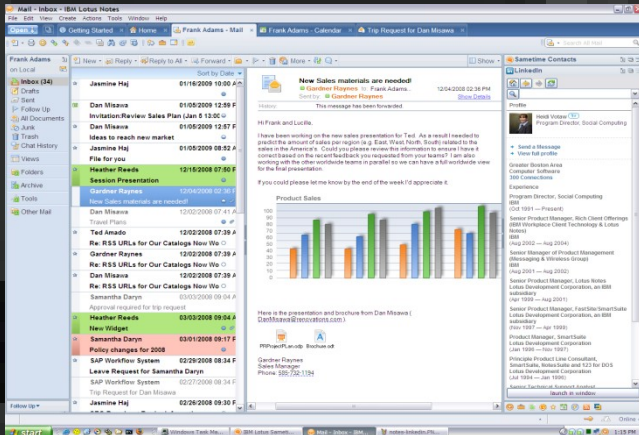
Mail - Inbox - IBM Lotus Notes

File Edit View Create Actions Tools Window Help

Open | Getting Started | Home | Frank Adams - Mail | Frank Adams - Calendar | Trip Request for Dan Misawa

Search All Mail

Frank Adams on Local

Inbox (34)
Drafts
Sent
Follow Up
All Documents
Junk
Trash
Chat History

Views
Folders
Archive
Tools
Other Mail

Follow Up

New | Reply | Reply to All | Forward | More | Show

Sort by: Date

Jasmine Haj 01/16/2009 10:09 PM
Dan Misawa 01/15/2009 12:59 PM
Invitation:Review Sales Plan (Jan 5 13:00
Jasmine Haj 01/15/2009 10:15 AM
Ideas to reach new market
Jasmine Haj 01/15/2009 08:52 AM
File for you
Heather Reeds 12/15/2008 07:50 PM
Session Presentation
Gardner Raynes 12/04/2008 02:36 PM
New Sales materials are needed!
Jasmine Haj 12/04/2008 07:41 AM
Travel Plans
Ted Amado 11/10/2008 10:33 AM
Re: RSS URLs for Our Catalogs Now Wo
Gardner Raynes 11/10/2008 10:33 AM
Re: RSS URLs for Our Catalogs Now Wo
Gardner Raynes 11/10/2008 10:33 AM
Re: RSS URLs for Our Catalogs Now Wo
Samantha Daryn 10/10/2008 03:33 PM
Approval request for trip request
Heather Reeds 03/03/2008 09:04 AM
New Widget
Samantha Daryn 03/01/2008 01:38 PM
Policy changes for 2008
SAP Workflow System 02/29/2008 03:33 PM
Leave Request for Samantha Daryn
SAP Workflow System 02/29/2008 03:33 PM
Trip Request for Dan Misawa

New Sales materials are needed!
Gardner Raynes to Frank Adams 12/04/2008 02:36 PM
Sent by: Gardner Raynes Show Details
History This message has been forwarded.

Hi Frank and Lucille,

I have been working on the new sales presentation for Ted. As a result I needed to predict the amount of sales per region (e.g. East, West, North, South) related to the sales in the America's. Could you please review the information to ensure I have it correct based on the recent feedback you requested from your teams? I am also working with the other worldwide teams in parallel so we can have a full worldwide view for the final presentation.

If you could please let me know by the end of the week I'd appreciate it.

Product Sales

Here is the presentation and brochure from Dan Misawa ( DanMisawa@renovations.com ).

FRProjectPlan.odp Brochure.odt

Gardner Raynes
Sales Manager
Phone: 585-732-1194

Sametime Contacts

LinkedIn

Profile

Heidi Votaw
Program Director, Social Computing

Send a Message
View full profile

Greater Boston Area
Computer Software
300 Connections

Experience

Program Director, Social Computing
IBM
(Oct 1991 — Present)

Senior Product Manager, Rich Client Offerings
IBM Workplace Client Technology & Lotus Notes)
IBM
(Aug 2002 — Aug 2004)

Senior Manager of Product Management (Messaging & Wireless Group)
IBM
(Aug 2001 — Aug 2002)

Senior Product Manager, Lotus Notes
Lotus Development Corporation, an IBM subsidiary
(Apr 1999 — Aug 2001)

Senior Product Manager, TeamSite/SmartSuite
Lotus Development Corporation, an IBM subsidiary
(Nov 1997 — Apr 1999)

Product Manager, SmartSuite
Lotus Development Corporation
(Jan 1996 — Nov 1997)

Principle Product Line Consultant, SmartSuite, NotesSuite and 123 for DOS
Lotus Development Corporation
(Jul 1994 — Jan 1996)

Senior Technical Support Analyst

Launch in window

Online

start | Windows Task Ma... | IBM Lotus Samet... | Mail - Inbox - IBM... | notes linkedin Ph...

1:15 PM